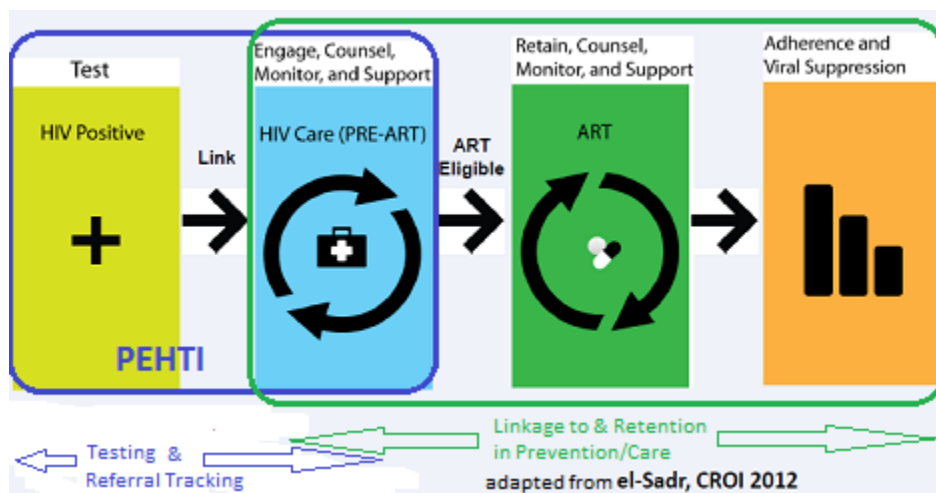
Test

HIV Positive

+

Link

Engage, Counsel, Monitor, and Support

HIV Care (PRE-ART)

ART Eligible

Retain, Counsel, Monitor, and Support

ART

Adherence and Viral Suppression

PEHTI

Testing & Referral Tracking

Linkage to & Retention in Prevention/Care

adapted from el-Sadr, CROI 2012